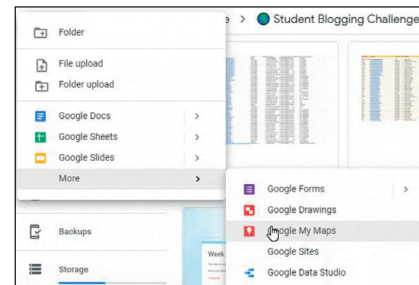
Folder

File upload

Folder upload

Google Docs >

Google Sheets >

Google Slides >

More >

> Student Blogging Challenge

Backups

Storage

Week

Google Forms >

Google Drawings

Google My Maps

Google Sites

Google Data Studio